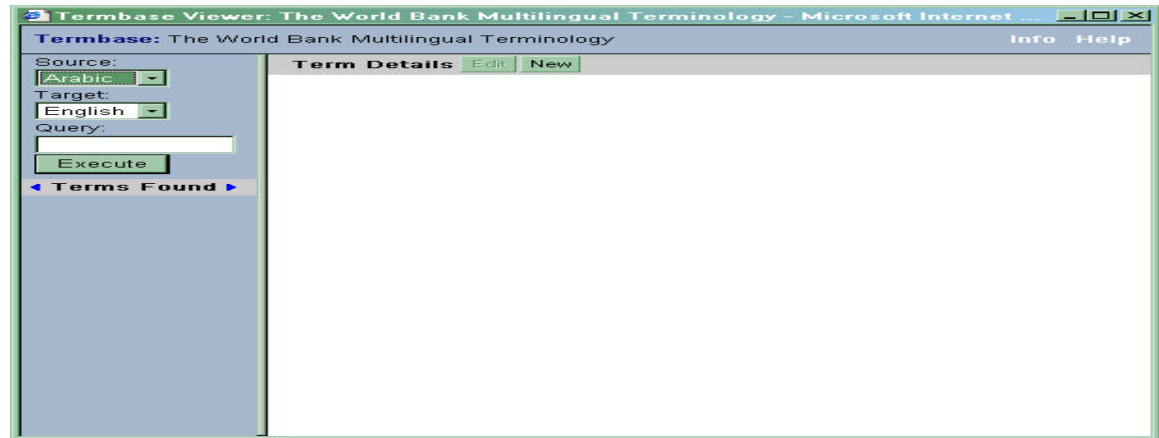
Termbase Viewer: The World Bank Multilingual Terminology - Microsoft Internet ...

Termbase: The World Bank Multilingual Terminology

Info Help

Source:
Arabic
Target:
English
Query:
Execute

Terms Found

Term Details Edit New